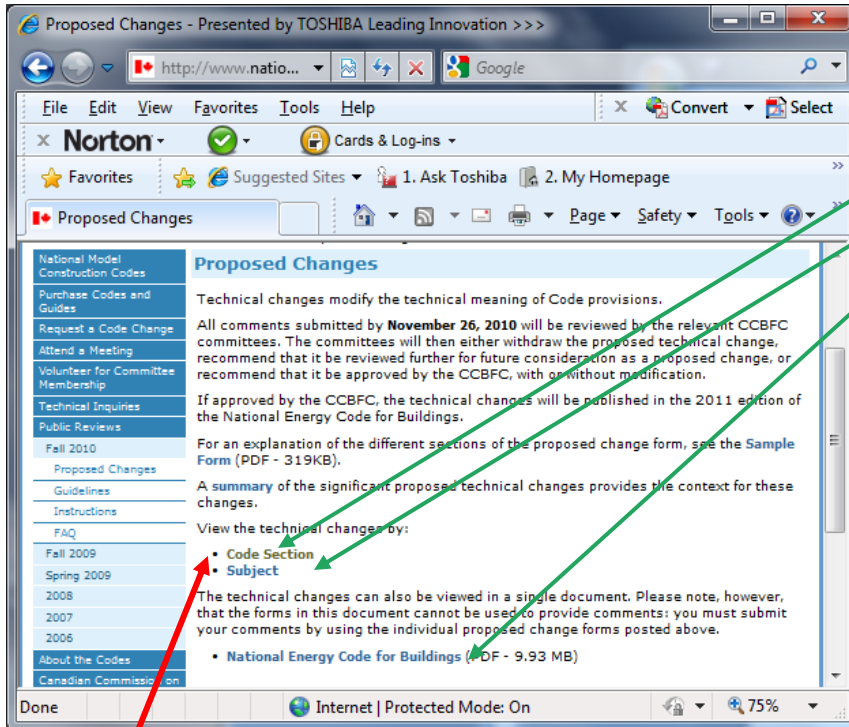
Proposed Changes - Presented by TOSHIBA Leading Innovation >>>

http://www.natio...

Google

File Edit View Favorites Tools Help

Convert Select

Norton

Cards & Log-ins

Favorites

Suggested Sites

1. Ask Toshiba

2. My Homepage

Proposed Changes

Page Safety Tools

National Model Construction Codes
Purchase Codes and Guides
Request a Code Change
Attend a Meeting
Volunteer for Committee Membership
Technical Inquiries
Public Reviews
Fall 2010
Proposed Changes
Guidelines
Instructions
FAQ
Fall 2009
Spring 2009
2008
2007
2006
About the Codes
Canadian Commission

Proposed Changes

Technical changes modify the technical meaning of Code provisions.

All comments submitted by **November 26, 2010** will be reviewed by the relevant CCBFC committees. The committees will then either withdraw the proposed technical change, recommend that it be reviewed further for future consideration as a proposed change, or recommend that it be approved by the CCBFC, with or without modification.

If approved by the CCBFC, the technical changes will be published in the 2011 edition of the National Energy Code for Buildings.

For an explanation of the different sections of the proposed change form, see the Sample Form (PDF - 319KB).

A summary of the significant proposed technical changes provides the context for these changes.

View the technical changes by:

- Code Section
- Subject

The technical changes can also be viewed in a single document. Please note, however, that the forms in this document cannot be used to provide comments: you must submit your comments by using the individual proposed change forms posted above.

- National Energy Code for Buildings (PDF - 9.93 MB)

Done

Internet | Protected Mode: On

75%